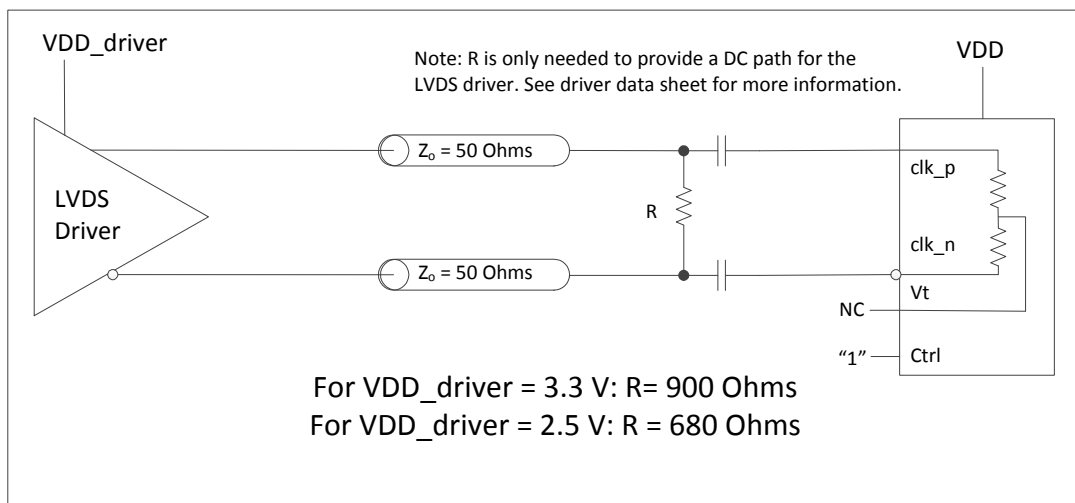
VDD_driver

Note: R is only needed to provide a DC path for the LVDS driver. See driver data sheet for more information.

VDD

$Z_o$ = 50 Ohms

LVDS Driver

R

clk_p

clk_n

$Z_o$ = 50 Ohms

Vt

NC

"1"

Ctrl

For VDD_driver = 3.3 V: R= 900 Ohms
For VDD_driver = 2.5 V: R = 680 Ohms